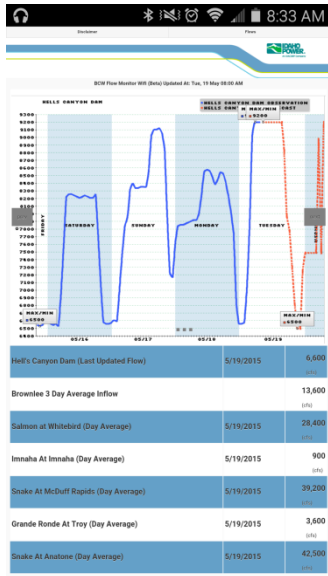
8:33 AM

Disclaimer | Flows

IDAHO POWER.

BCM Flow Monitor Wifi (Beta) Updated At: Tue, 19 May 08:00 AM

HELLS CANYON DAM

HELLS CANYON DAM OBSERVATION
HELLS CANY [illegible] MAX/MIN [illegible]

9300
9200
9100
9000
8900
8800
8700
8600
8500
8400
8300
8200
8100
8000
7900
7800
7700
7600
7500
7400
7300
7200
7100
7000
6900
6800
6700
6600
6500

FRIDAY | SATURDAY | SUNDAY | MONDAY | TUESDAY

MAX/MIN
6500

05/16 | 05/17 | 05/18 | 05/19

| | | |
|---|---|---|
| Hell's Canyon Dam (Last Updated Flow) | 5/19/2015 | 6,600 (cfs) |
| Brownlee 3 Day Average Inflow | | 13,600 (cfs) |
| Salmon at Whitebird (Day Average) | 5/19/2015 | 28,400 (cfs) |
| Imnaha At Imnaha (Day Average) | 5/19/2015 | 900 (cfs) |
| Snake At McDuff Rapids (Day Average) | 5/19/2015 | 39,200 (cfs) |
| Grande Ronde At Troy (Day Average) | 5/19/2015 | 3,600 (cfs) |
| Snake At Anatone (Day Average) | 5/19/2015 | 42,500 (cfs) |